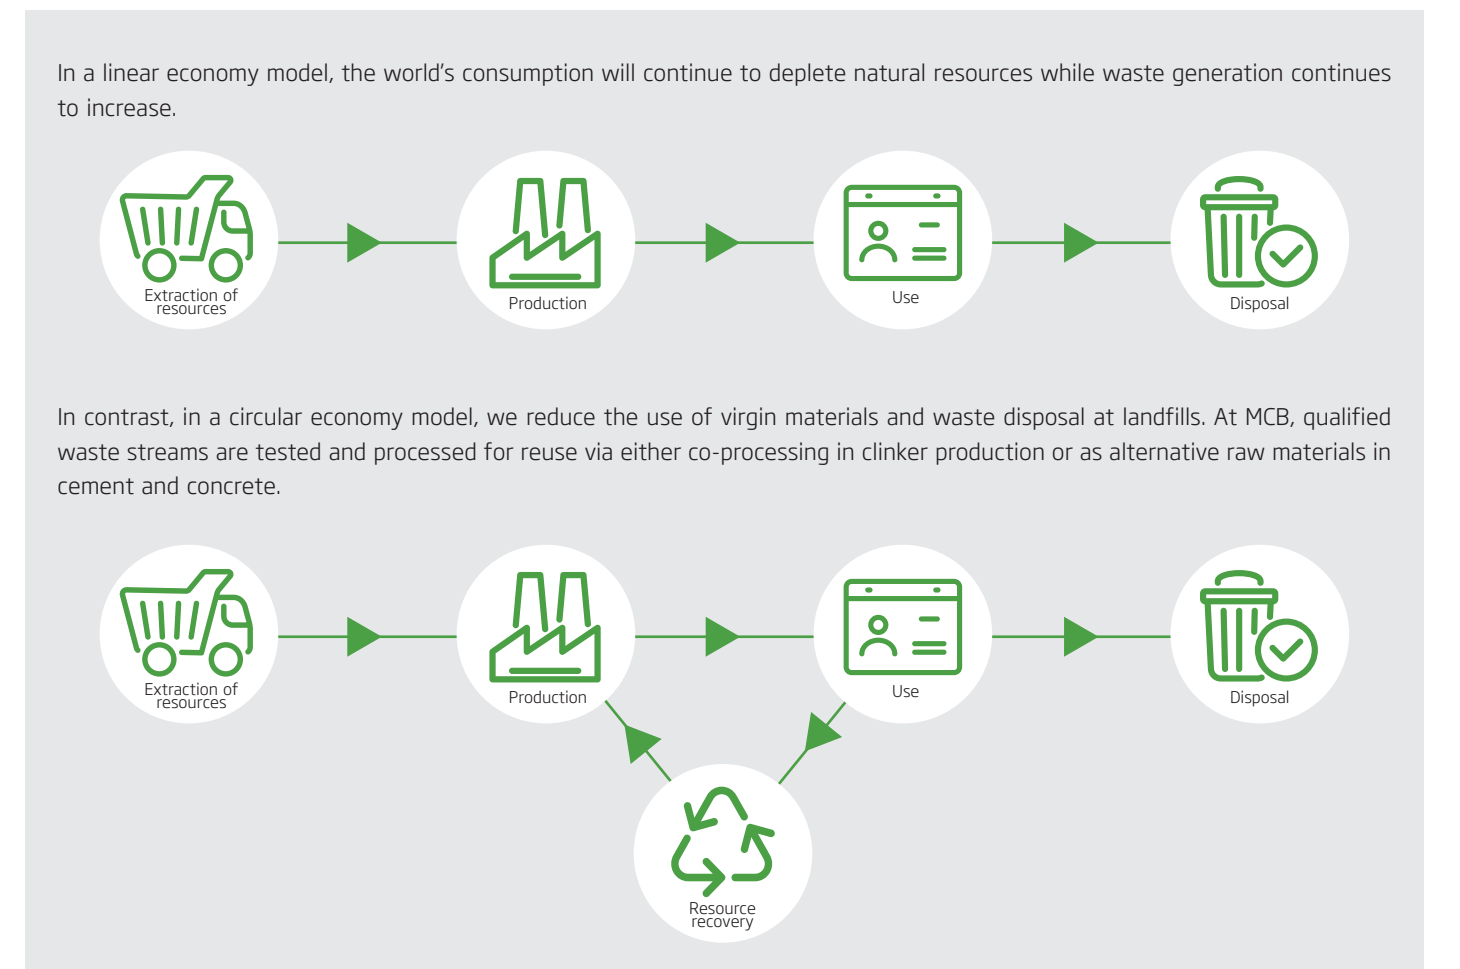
In a linear economy model, the world's consumption will continue to deplete natural resources while waste generation continues to increase.

Extraction of resources

Production

Use

Disposal

In contrast, in a circular economy model, we reduce the use of virgin materials and waste disposal at landfills. At MCB, qualified waste streams are tested and processed for reuse via either co-processing in clinker production or as alternative raw materials in cement and concrete.

Extraction of resources

Production

Use

Disposal

Resource recovery